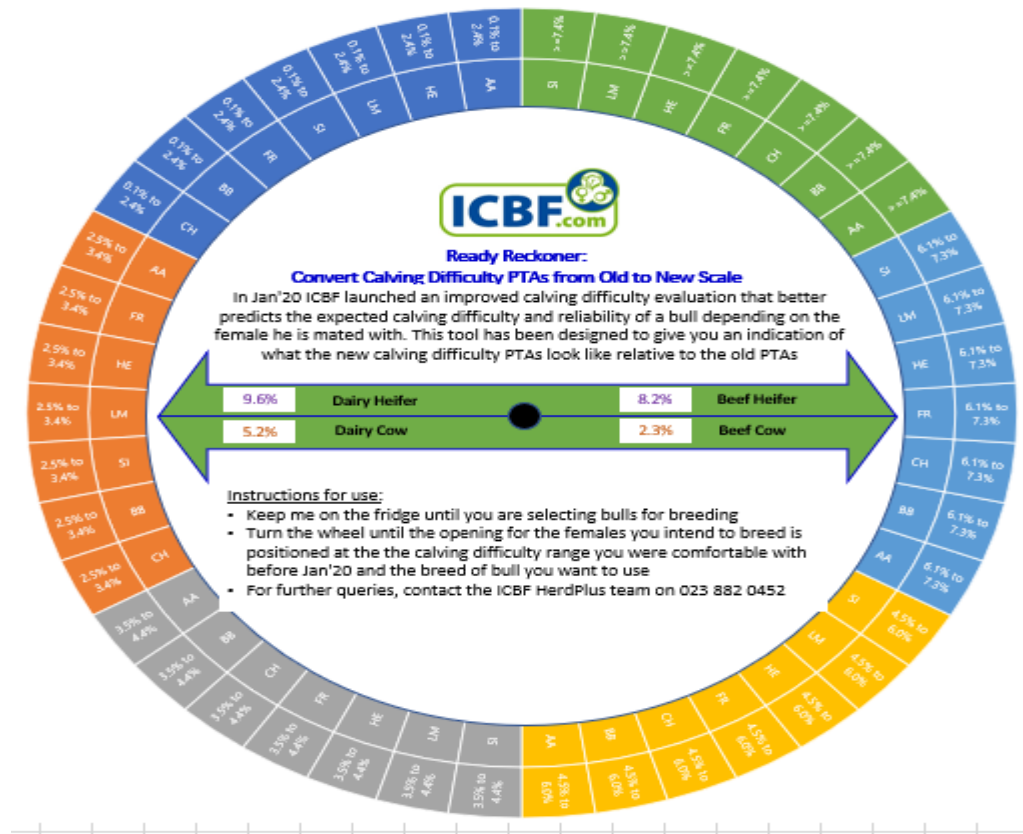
ICBF.com

Ready Reckoner:
Convert Calving Difficulty PTAs from Old to New Scale

In Jan'20 ICBF launched an improved calving difficulty evaluation that better predicts the expected calving difficulty and reliability of a bull depending on the female he is mated with. This tool has been designed to give you an indication of what the new calving difficulty PTAs look like relative to the old PTAs

9.6% Dairy Heifer
8.2% Beef Heifer
5.2% Dairy Cow
2.3% Beef Cow

Instructions for use:
• Keep me on the fridge until you are selecting bulls for breeding
• Turn the wheel until the opening for the females you intend to breed is positioned at the the calving difficulty range you were comfortable with before Jan'20 and the breed of bull you want to use
• For further queries, contact the ICBF HerdPlus team on 023 882 0452

CH 0.1% to 2.4%
BB 0.1% to 2.4%
FR 0.1% to 2.4%
SI 0.1% to 2.4%
LM 0.1% to 2.4%
HE 0.1% to 2.4%
AA 0.1% to 2.4%

SI >=7.4%
LM >=7.4%
HE >=7.4%
FR >=7.4%
CH >=7.4%
BB >=7.4%
AA >=7.4%

SI 6.1% to 7.3%
LM 6.1% to 7.3%
HE 6.1% to 7.3%
FR 6.1% to 7.3%
CH 6.1% to 7.3%
BB 6.1% to 7.3%
AA 6.1% to 7.3%

SI 4.5% to 6.0%
LM 4.5% to 6.0%
HE 4.5% to 6.0%
FR 4.5% to 6.0%
CH 4.5% to 6.0%
BB 4.5% to 6.0%
AA 4.5% to 6.0%

SI 3.5% to 4.4%
LM 3.5% to 4.4%
HE 3.5% to 4.4%
FR 3.5% to 4.4%
CH 3.5% to 4.4%
BB 3.5% to 4.4%
AA 3.5% to 4.4%

CH 2.5% to 3.4%
BB 2.5% to 3.4%
SI 2.5% to 3.4%
LM 2.5% to 3.4%
HE 2.5% to 3.4%
FR 2.5% to 3.4%
AA 2.5% to 3.4%